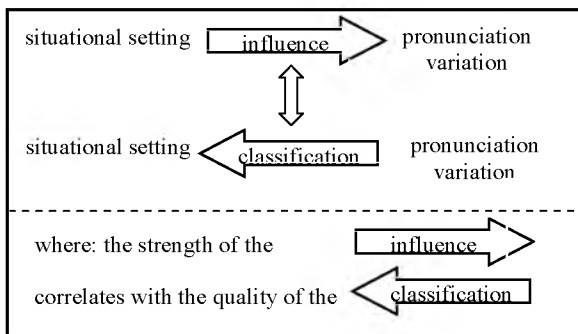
situational setting influence pronunciation variation

situational setting classification pronunciation variation

where: the strength of the influence

correlates with the quality of the classification